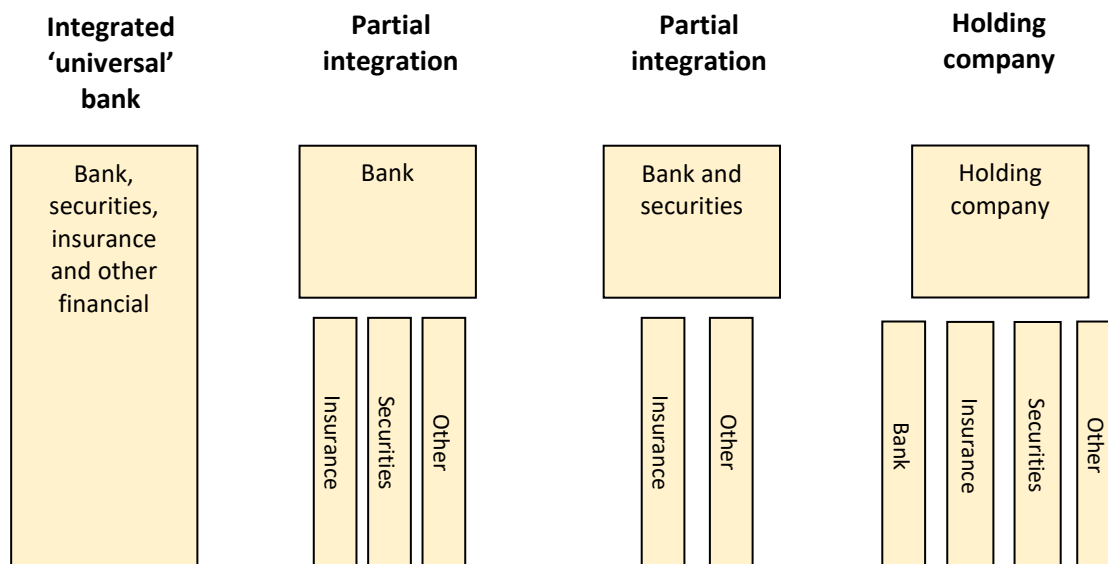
Integrated 'universal' bank

Partial integration

Partial integration

Holding company

Bank, securities, insurance and other financial

Bank

Insurance

Securities

Other

Bank and securities

Insurance

Other

Holding company

Bank

Insurance

Securities

Other